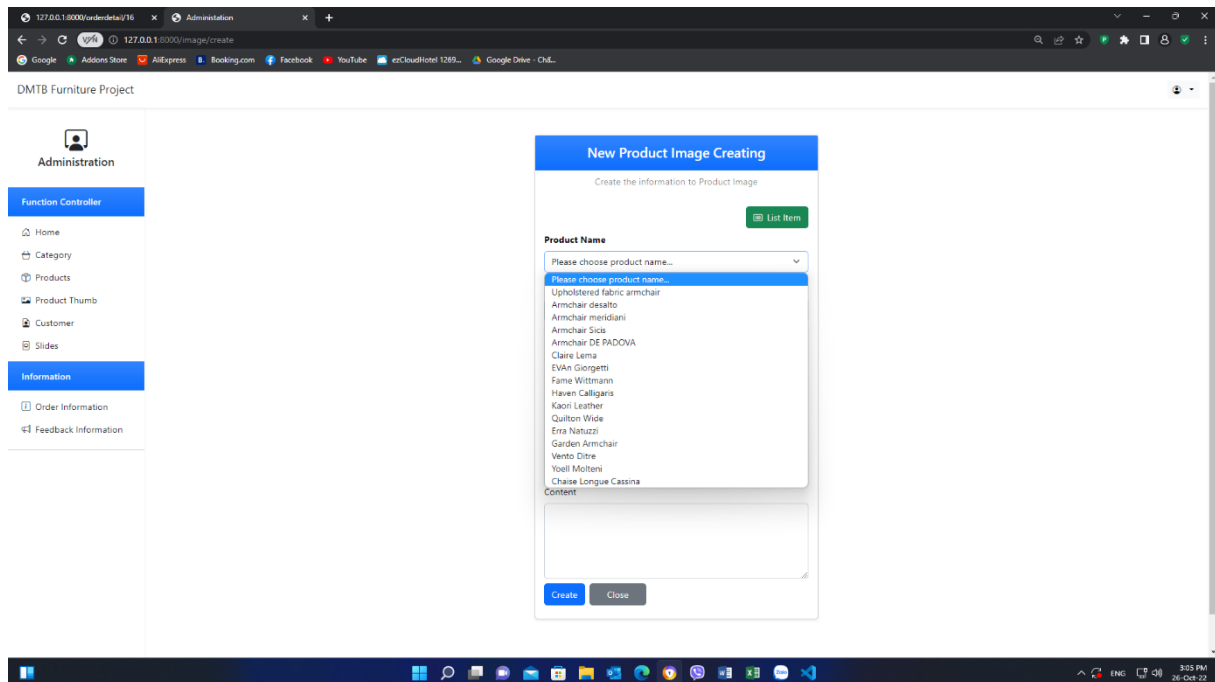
127.0.0.1:8000/orderdetail/16 × Administation × +

127.0.0.1:8000/image/create

Google Addons Store AliExpress Booking.com Facebook YouTube ezCloudHotel 1269... Google Drive - Chỗ...

DMTB Furniture Project

Administration

Function Controller

Home
Category
Products
Product Thumb
Customer
Slides

Information

Order Information
Feedback Information

New Product Image Creating

Create the information to Product Image

List Item

Product Name

Please choose product name...

Please choose product name...
Upholstered fabric armchair
Armchair desalto
Armchair meridiani
Armchair Sicis
Armchair DE PADOVA
Claire Lema
EVAn Giorgetti
Fame Wittmann
Haven Calligaris
Kaori Leather
Quilton Wide
Erra Natuzzi
Garden Armchair
Vento Ditre
Yoell Molteni
Chaise Longue Cassina

Content

Create Close

ENG 3:05 PM 26-Oct-22